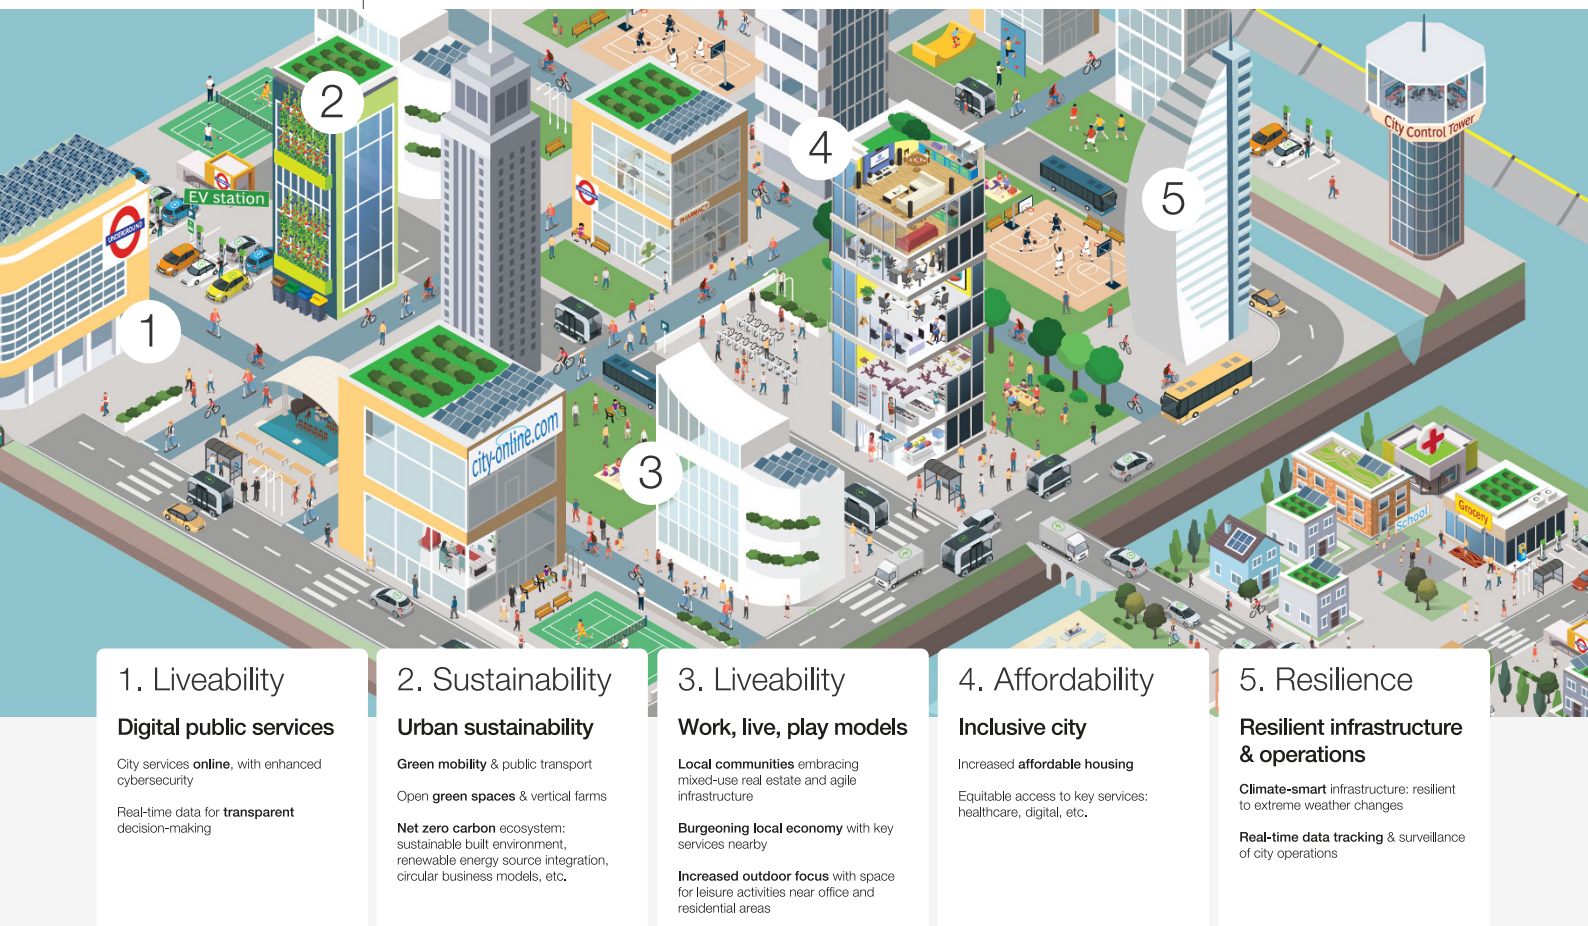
2

4

5

City Control Tower

EV station

UNDERGROUND

1

city-online.com

3

School

Grocery

1. Liveability

Digital public services

City services online, with enhanced cybersecurity

Real-time data for transparent decision-making

2. Sustainability

Urban sustainability

Green mobility & public transport

Open green spaces & vertical farms

Net zero carbon ecosystem: sustainable built environment, renewable energy source integration, circular business models, etc.

3. Liveability

Work, live, play models

Local communities embracing mixed-use real estate and agile infrastructure

Burgeoning local economy with key services nearby

Increased outdoor focus with space for leisure activities near office and residential areas

4. Affordability

Inclusive city

Increased affordable housing

Equitable access to key services: healthcare, digital, etc.

5. Resilience

Resilient infrastructure & operations

Climate-smart infrastructure: resilient to extreme weather changes

Real-time data tracking & surveillance of city operations